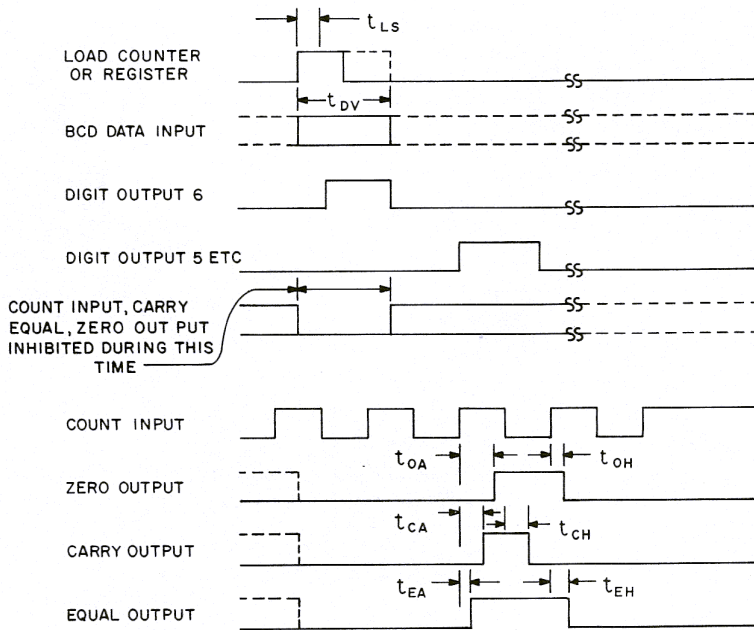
$t_{LS}$

LOAD COUNTER OR REGISTER

$t_{DV}$

BCD DATA INPUT

DIGIT OUTPUT 6

DIGIT OUTPUT 5 ETC

COUNT INPUT, CARRY EQUAL, ZERO OUT PUT INHIBITED DURING THIS TIME

COUNT INPUT

$t_{OA}$

$t_{OH}$

ZERO OUTPUT

$t_{CA}$

$t_{CH}$

CARRY OUTPUT

$t_{EA}$

$t_{EH}$

EQUAL OUTPUT